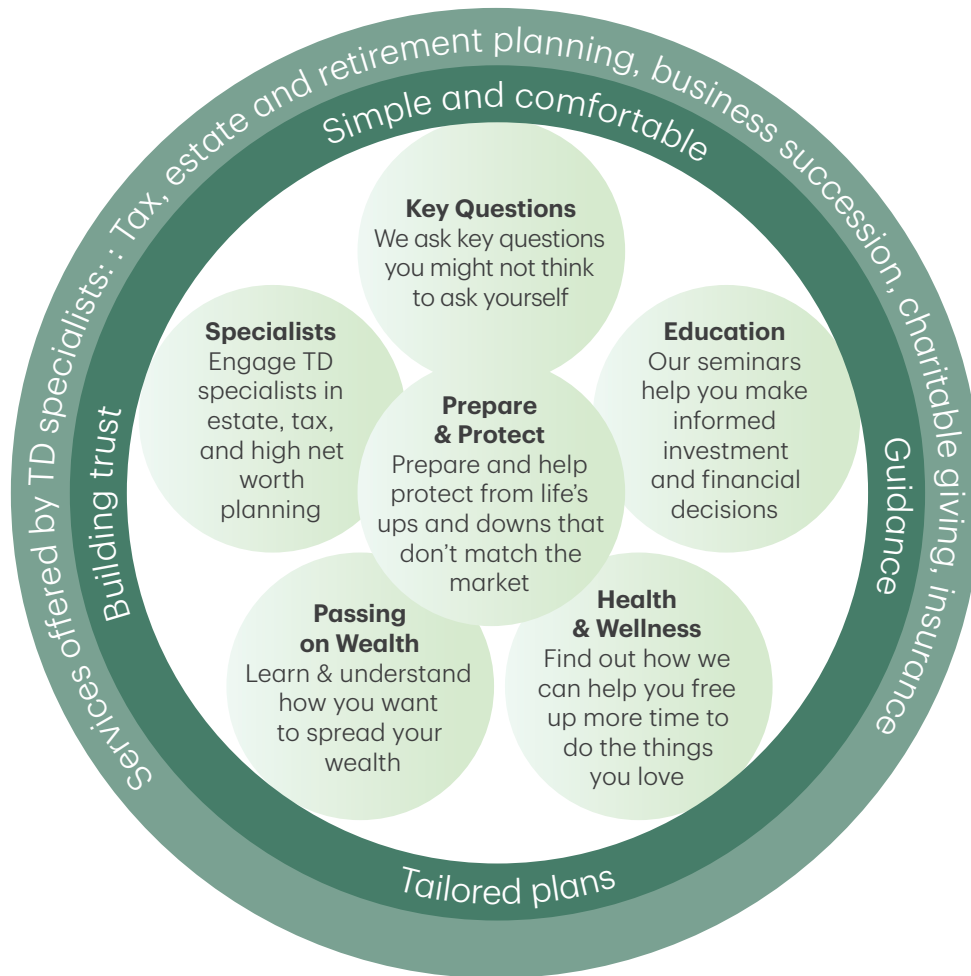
Services offered by TD specialists: : Tax, estate and retirement planning, business succession, charitable giving, insurance

Simple and comfortable

Guidance

Tailored plans

Building trust

**Key Questions**
We ask key questions you might not think to ask yourself

**Education**
Our seminars help you make informed investment and financial decisions

**Health & Wellness**
Find out how we can help you free up more time to do the things you love

**Passing on Wealth**
Learn & understand how you want to spread your wealth

**Specialists**
Engage TD specialists in estate, tax, and high net worth planning

**Prepare & Protect**
Prepare and help protect from life's ups and downs that don't match the market